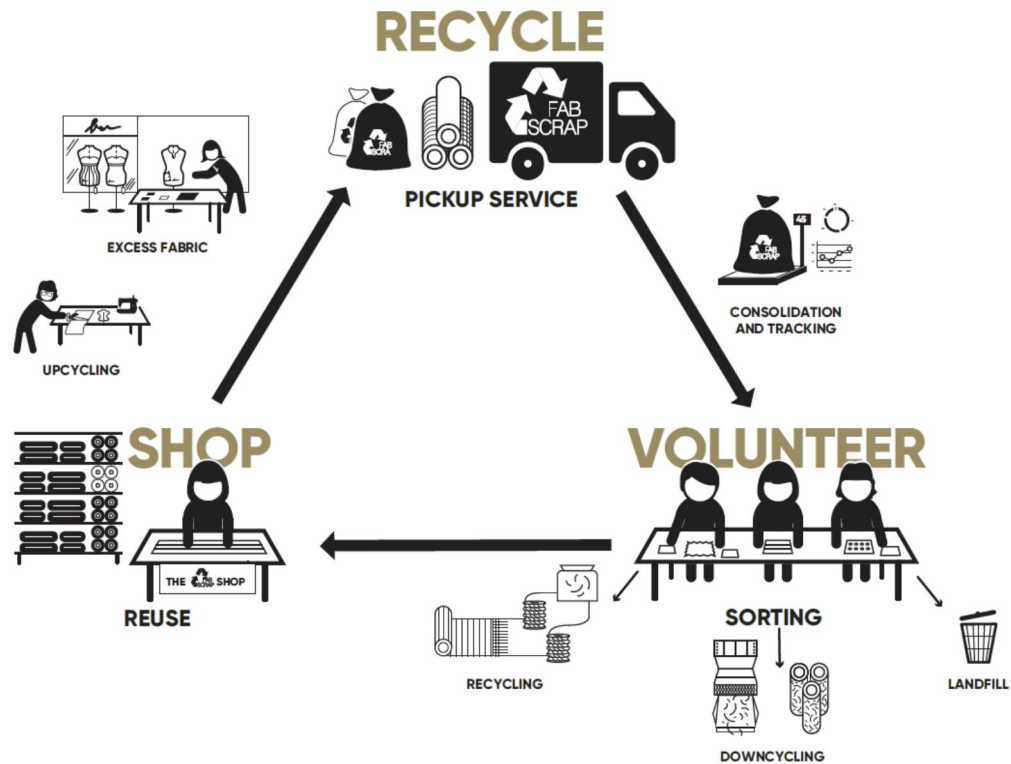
RECYCLE

FAB SCRAP

FAB SCRA

PICKUP SERVICE

EXCESS FABRIC

UPCYCLING

FAB SCRAP

45

CONSOLIDATION AND TRACKING

SHOP

VOLUNTEER

THE FAB SCRAP SHOP

REUSE

RECYCLING

SORTING

LANDFILL

DOWNCYCLING